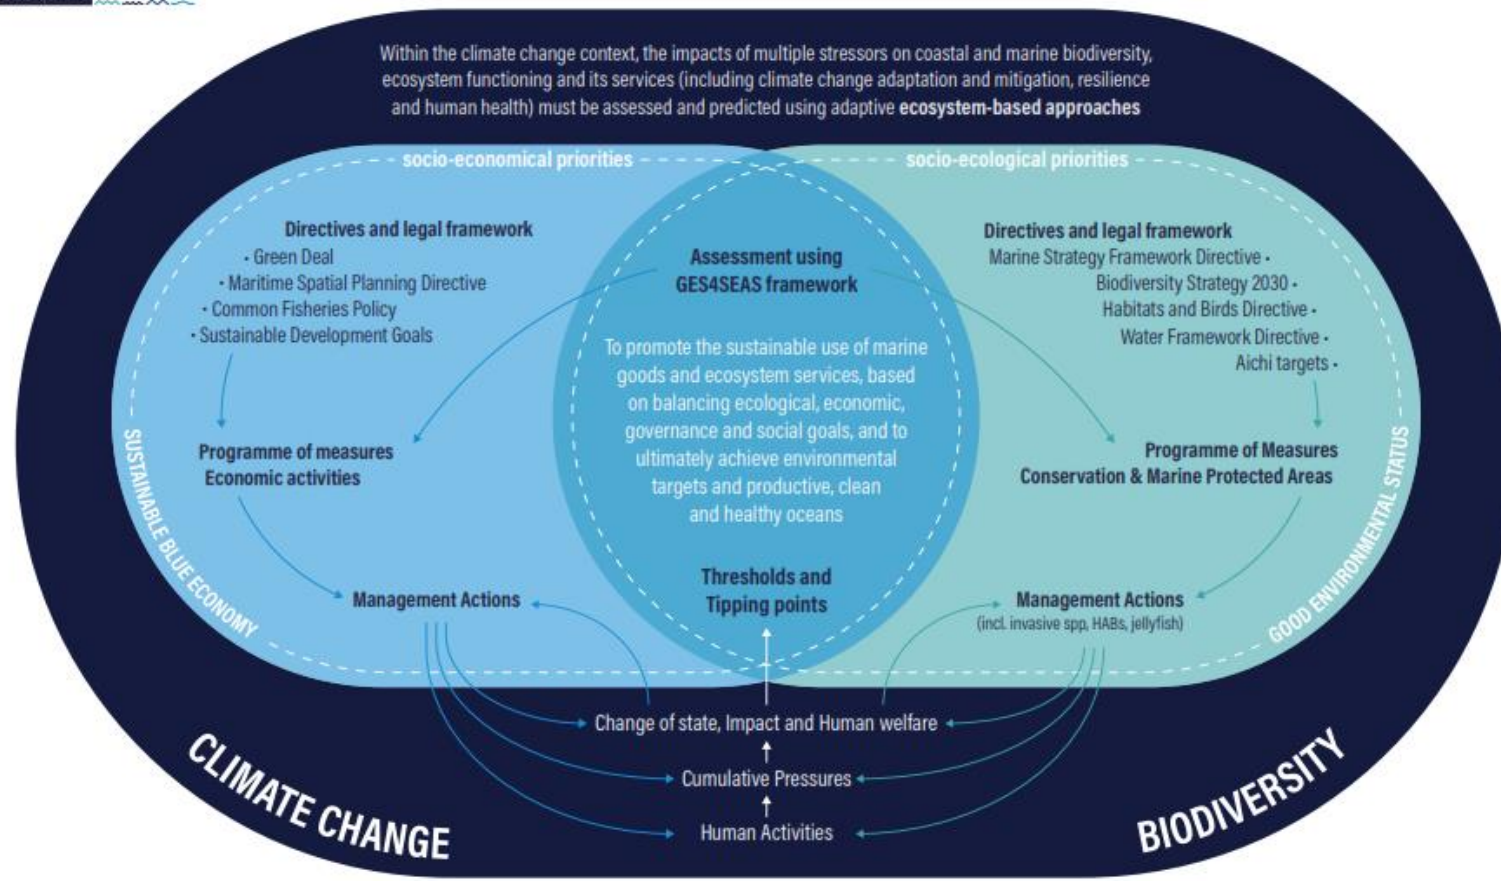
Within the climate change context, the impacts of multiple stressors on coastal and marine biodiversity, ecosystem functioning and its services (including climate change adaptation and mitigation, resilience and human health) must be assessed and predicted using adaptive **ecosystem-based approaches**

socio-economical priorities

socio-ecological priorities

Directives and legal framework
• Green Deal
• Maritime Spatial Planning Directive
• Common Fisheries Policy
• Sustainable Development Goals

Programme of measures
Economic activities

Management Actions

SUSTAINABLE BLUE ECONOMY

Assessment using GES4SEAS framework

To promote the sustainable use of marine goods and ecosystem services, based on balancing ecological, economic, governance and social goals, and to ultimately achieve environmental targets and productive, clean and healthy oceans

Thresholds and Tipping points

Directives and legal framework
Marine Strategy Framework Directive •
Biodiversity Strategy 2030 •
Habitats and Birds Directive •
Water Framework Directive •
Aichi targets •

Programme of Measures
Conservation & Marine Protected Areas

Management Actions
(incl. invasive spp, HABs, jellyfish)

GOOD ENVIRONMENTAL STATUS

Change of state, Impact and Human welfare

Cumulative Pressures

Human Activities

CLIMATE CHANGE

BIODIVERSITY